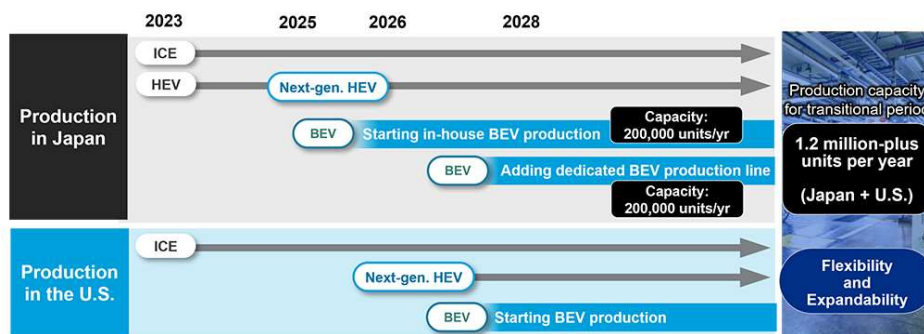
2023
2025
2026
2028

Production in Japan

ICE

HEV

Next-gen. HEV

BEV Starting in-house BEV production

Capacity: 200,000 units/yr

BEV Adding dedicated BEV production line

Capacity: 200,000 units/yr

Production in the U.S.

ICE

Next-gen. HEV

BEV Starting BEV production

Production capacity for transitional period

1.2 million-plus units per year

(Japan + U.S.)

Flexibility and Expandability